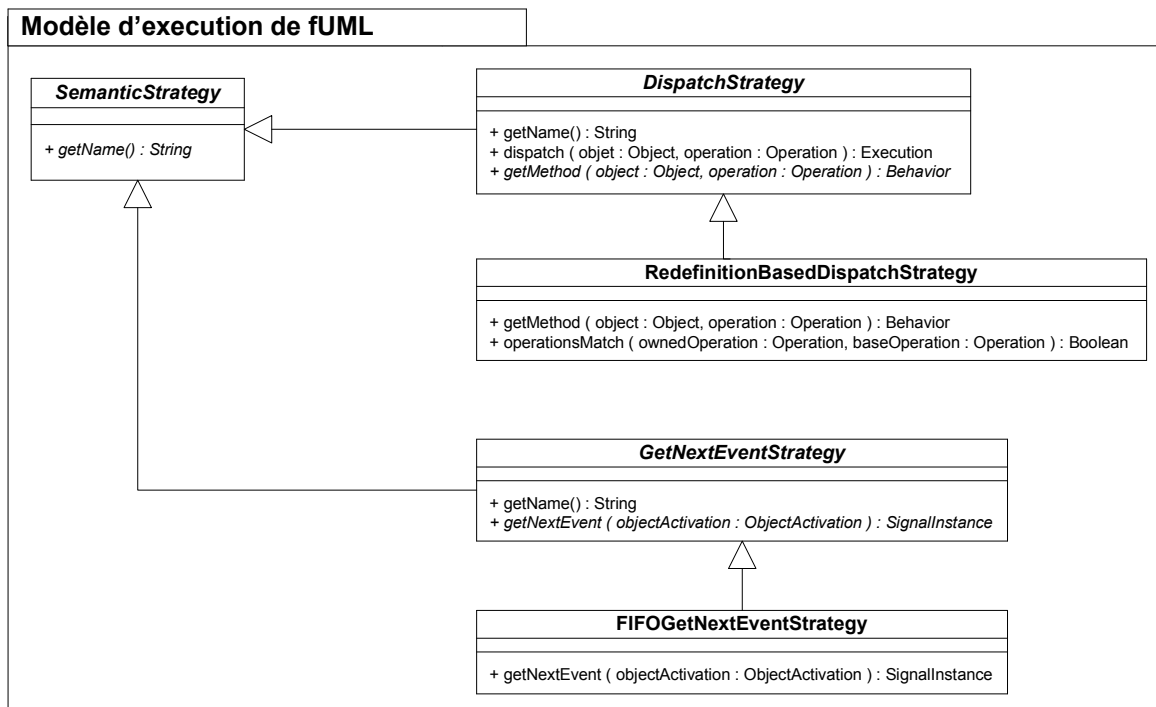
Modèle d’execution de fUML

SemanticStrategy

+ getName() : String

DispatchStrategy

+ getName() : String
+ dispatch ( objet : Object, operation : Operation ) : Execution
+ getMethod ( object : Object, operation : Operation ) : Behavior

RedefinitionBasedDispatchStrategy

+ getMethod ( object : Object, operation : Operation ) : Behavior
+ operationsMatch ( ownedOperation : Operation, baseOperation : Operation ) : Boolean

GetNextEventStrategy

+ getName() : String
+ getNextEvent ( objectActivation : ObjectActivation ) : SignalInstance

FIFOGetNextEventStrategy

+ getNextEvent ( objectActivation : ObjectActivation ) : SignalInstance